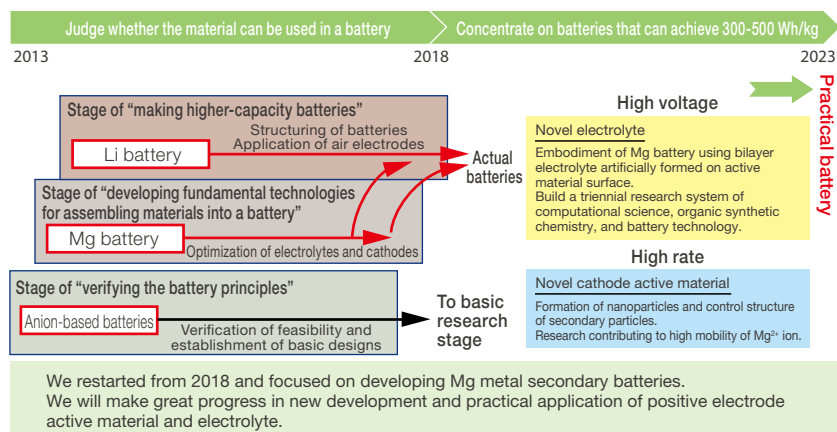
Judge whether the material can be used in a battery

Concentrate on batteries that can achieve 300-500 Wh/kg

2013

2018

2023

Practical battery

Stage of "making higher-capacity batteries"

Li battery

Structuring of batteries
Application of air electrodes

Actual batteries

Stage of "developing fundamental technologies for assembling materials into a battery"

Mg battery

Optimization of electrolytes and cathodes

Stage of "verifying the battery principles"

Anion-based batteries

Verification of feasibility and establishment of basic designs

To basic research stage

High voltage

Novel electrolyte

Embodiment of Mg battery using bilayer electrolyte artificially formed on active material surface.
Build a triennial research system of computational science, organic synthetic chemistry, and battery technology.

High rate

Novel cathode active material

Formation of nanoparticles and control structure of secondary particles.
Research contributing to high mobility of $Mg^{2+}$ ion.

We restarted from 2018 and focused on developing Mg metal secondary batteries.
We will make great progress in new development and practical application of positive electrode active material and electrolyte.